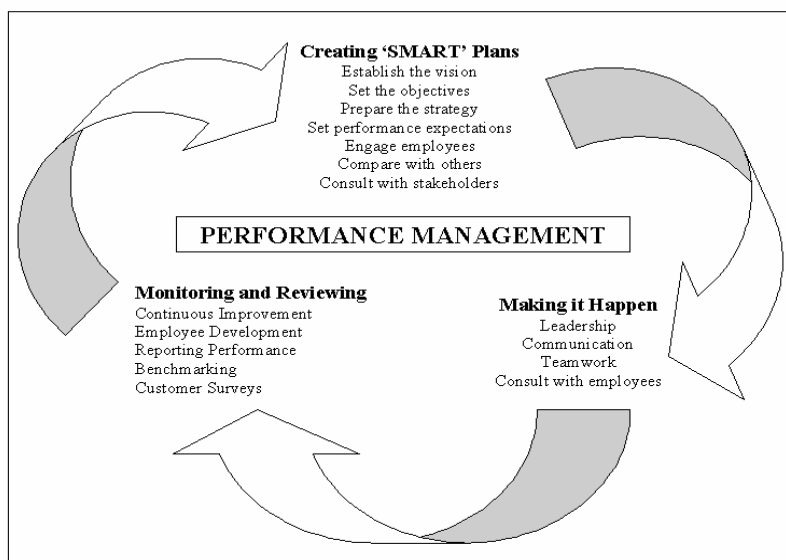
**Creating 'SMART' Plans**
Establish the vision
Set the objectives
Prepare the strategy
Set performance expectations
Engage employees
Compare with others
Consult with stakeholders

PERFORMANCE MANAGEMENT

**Monitoring and Reviewing**
Continuous Improvement
Employee Development
Reporting Performance
Benchmarking
Customer Surveys

**Making it Happen**
Leadership
Communication
Teamwork
Consult with employees